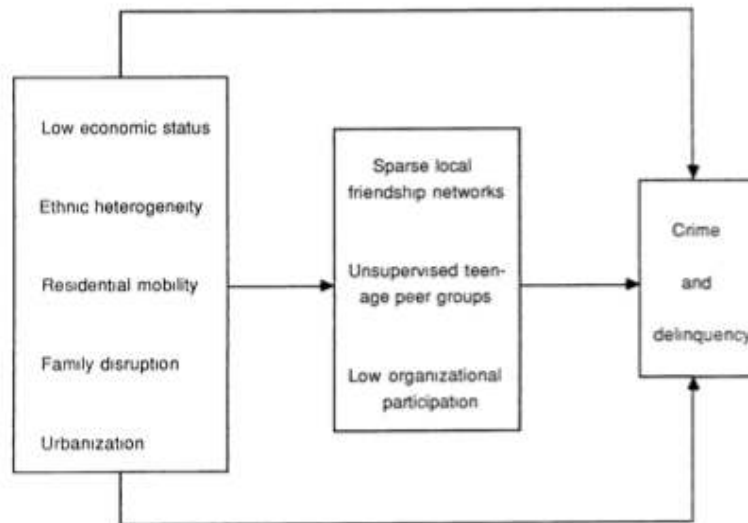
Low economic status

Ethnic heterogeneity

Residential mobility

Family disruption

Urbanization

Sparse local friendship networks

Unsupervised teenage peer groups

Low organizational participation

Crime

and

delinquency